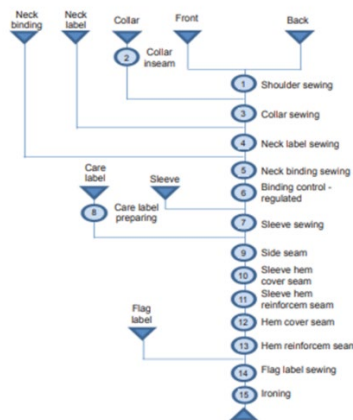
Neck binding
Neck label
Collar
Front
Back
2
Collar inseam
1
Shoulder sewing
3
Collar sewing
4
Neck label sewing
Care label
Sleeve
5
Neck binding sewing
6
Binding control - regulated
8
Care label preparing
7
Sleeve sewing
9
Side seam
10
Sleeve hem cover seam
11
Sleeve hem reinforcem seam
Flag label
12
Hem cover seam
13
Hem reinforcem sean
14
Flag label sewing
15
Ironing